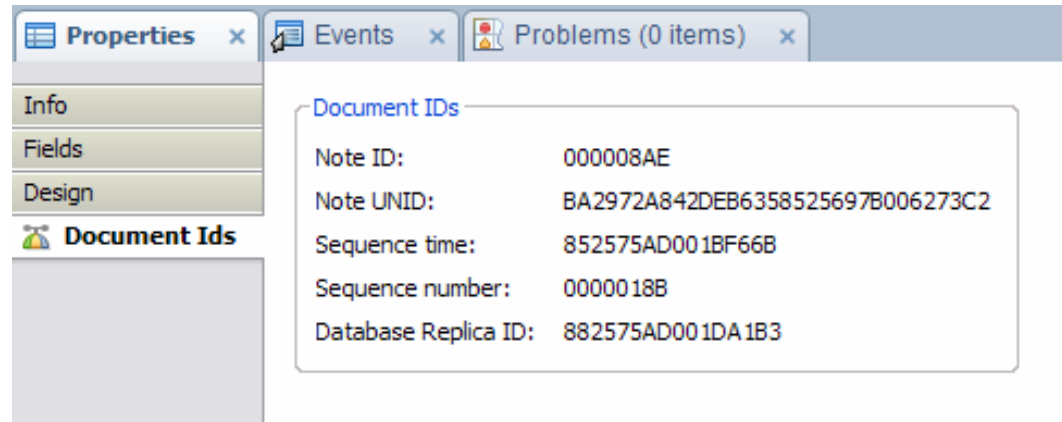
Properties ×
Events ×
Problems (0 items) ×

Info
Fields
Design
Document Ids

Document IDs

| | |
|---|---|
| Note ID: | 000008AE |
| Note UNID: | BA2972A842DEB6358525697B006273C2 |
| Sequence time: | 852575AD001BF66B |
| Sequence number: | 0000018B |
| Database Replica ID: | 882575AD001DA1B3 |